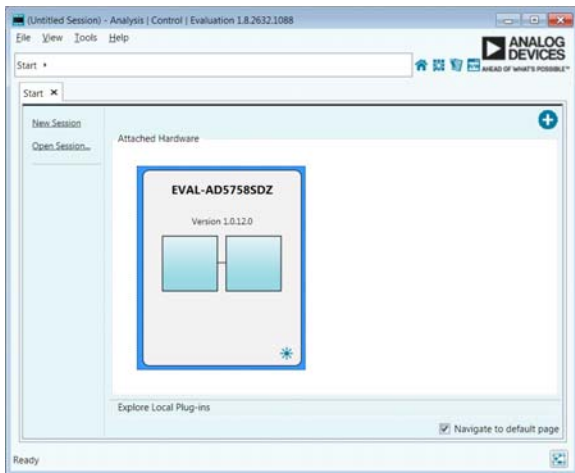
(Untitled Session) - Analysis | Control | Evaluation 1.8.2632.1088

File View Tools Help

ANALOG DEVICES
AHEAD OF WHAT'S POSSIBLE™

Start ▸

Start ✕

New Session

Open Session...

Attached Hardware

EVAL-AD5758SDZ

Version 1.0.12.0

Explore Local Plug-ins

Navigate to default page

Ready